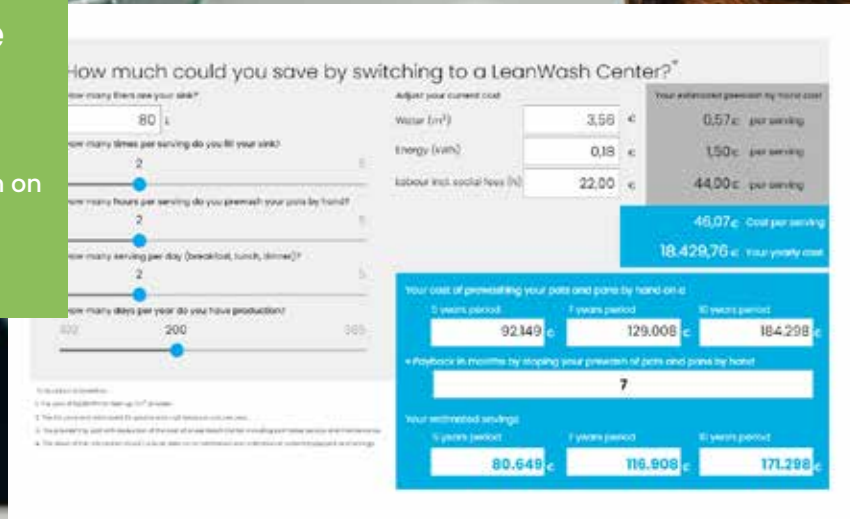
e

n on

How much could you save by switching to a LeanWash Center?*

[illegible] many liters are your sink?*
80 L

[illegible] many times per serving do you fill your sink?
2

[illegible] many hours per serving do you prewash your pots by hand?
2

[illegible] many serving per day (breakfast, lunch, dinner)?
2

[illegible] many days per year do you have production?
200
365

Adjust your current cost
Water (m³) 3,56 €
Energy (kwh) 0,18 €
Labour incl. social fees (h) 22,00 €

Your estimated prewash by hand cost
0,57 € per serving
1,50 € per serving
44,00 € per serving

46,07 € Cost per serving
18.429,76 € Your yearly cost

Your cost of prewashing your pots and pans by hand on a
5 years period 92.149 €
7 years period 129.008 €
10 years period 184.298 €

*Payback in months by stoping your prewash of pots and pans by hand
7

Your estimated savings
5 years period 80.649 €
7 years period 116.908 €
10 years period 171.298 €

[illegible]